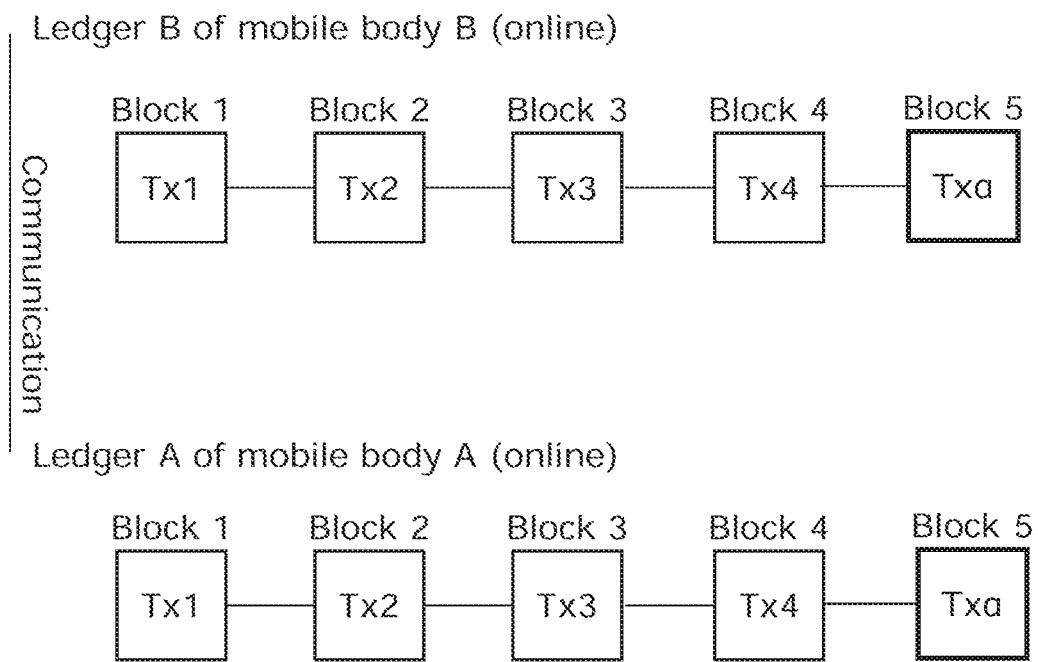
Ledger B of mobile body B (online)

Block 1 Block 2 Block 3 Block 4 Block 5

Tx1 Tx2 Tx3 Tx4 Txa

Communication

Ledger A of mobile body A (online)

Block 1 Block 2 Block 3 Block 4 Block 5

Tx1 Tx2 Tx3 Tx4 Txa